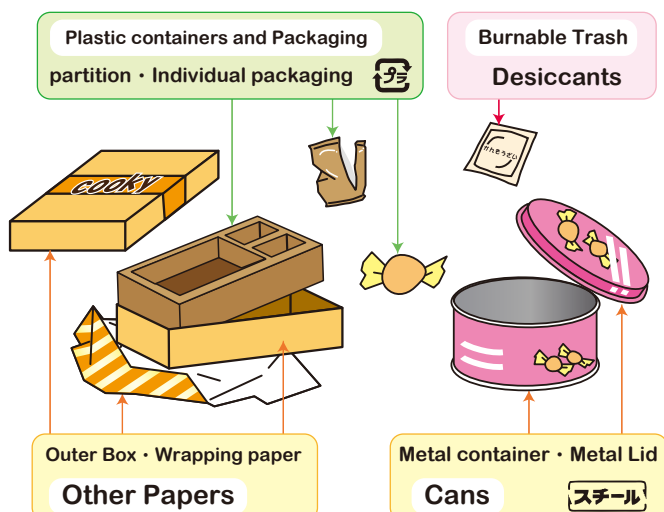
Plastic containers and Packaging

partition・Individual packaging

プラ

Burnable Trash

Desiccants

かんそうざい

COOKY

Outer Box・Wrapping paper

Other Papers

Metal container・Metal Lid

Cans

スチール